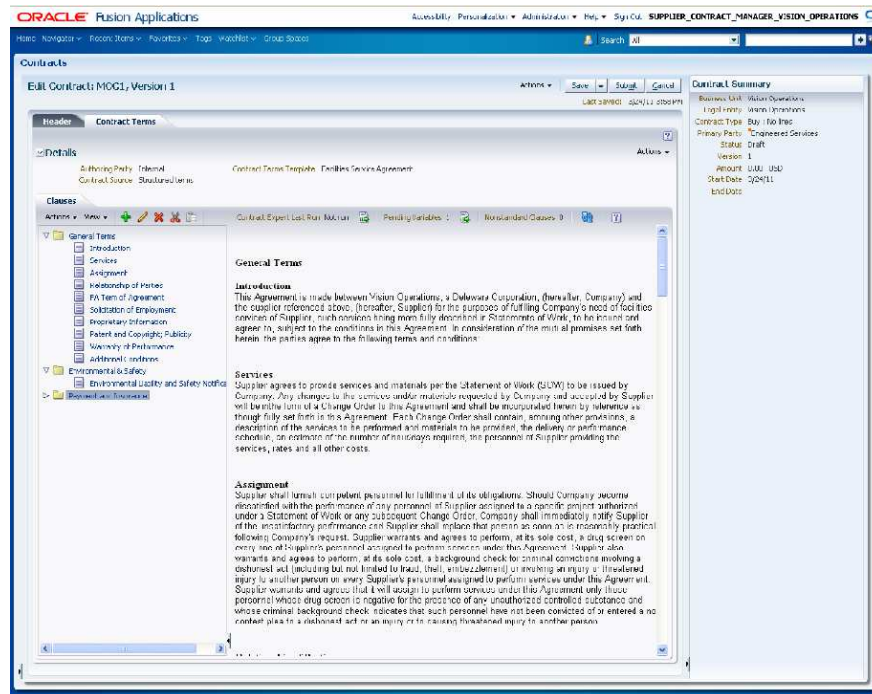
ORACLE Fusion Applications

Accessibility Personalization ▾ Administration ▾ Help ▾ Sign Out SUPPLIER_CONTRACT_MANAGER_VISION_OPERATIONS

Home Navigator ▾ Recent Items ▾ Favorites ▾ Tags Watchlist ▾ Group Spaces

Search All

Contracts

Edit Contract: MOC1, Version 1

Actions ▾ Save ▾ Submit Cancel

Last Saved 3/24/11 3:58 PM

Header Contract Terms

Details

Actions ▾

Authoring Party Internal
Contract Source Structured terms

Contract Terms Template Facilities Service Agreement

Clauses

Actions ▾ View ▾

Contract Expert Last Run: Not run Pending Variables: 1 Nonstandard Clauses: 0

General Terms
Introduction
Services
Assignment
Relationship of Parties
FA Term of Agreement
Solicitation of Employment
Proprietary Information
Patent and Copyright; Publicity
Warranty of Performance
Additional Conditions
Environmental & Safety
Environmental Liability and Safety Notific
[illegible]

General Terms

Introduction
This Agreement is made between Vision Operations, a Delaware Corporation, (hereafter, Company) and the supplier referenced above, (hereafter, Supplier) for the purposes of fulfilling Company's need of facilities services of Supplier, such services being more fully described in Statements of Work, to be issued and agree to, subject to the conditions in this Agreement. In consideration of the mutual promises set forth herein, the parties agree to the following terms and conditions:

Services
Supplier agrees to provide services and materials per the Statement of Work (SOW) to be issued by Company. Any changes to the services and/or materials requested by Company and accepted by Supplier will be in the form of a Change Order to this Agreement and shall be incorporated herein by reference as though fully set forth in this Agreement. Each Change Order shall contain, among other provisions, a description of the services to be performed and materials to be provided, the delivery or performance schedule, an estimate of the number of hours/days required, the personnel of Supplier providing the services, rates and all other costs.

Assignment
Supplier shall furnish competent personnel for fulfillment of its obligations. Should Company become dissatisfied with the performance of any personnel of Supplier assigned to a specific project authorized under a Statement of Work or any subsequent Change Order, Company shall immediately notify Supplier of the unsatisfactory performance and Supplier shall replace that person as soon as is reasonably practical following Company's request. Supplier warrants and agrees to perform, at its sole cost, a drug screen on every one of Supplier's personnel assigned to perform services under this Agreement. Supplier also warrants and agrees to perform, at its sole cost, a background check for criminal convictions involving a dishonest act (including but not limited to fraud, theft, embezzlement) or involving an injury or threatened injury to another person on every Supplier's personnel assigned to perform services under this Agreement. Supplier warrants and agrees that it will assign to perform services under this Agreement only those personnel whose drug screen is negative for the presence of any unauthorized controlled substance and whose criminal background check indicates that such personnel have not been convicted of or entered a no contest plea to a dishonest act or an injury or to causing threatened injury to another person.

Contract Summary
Business Unit Vision Operations
Legal Entity Vision Operations
Contract Type Buy | No lines
Primary Party *Engineered Services
Status Draft
Version 1
Amount 0.00 USD
Start Date 3/24/11
End Date